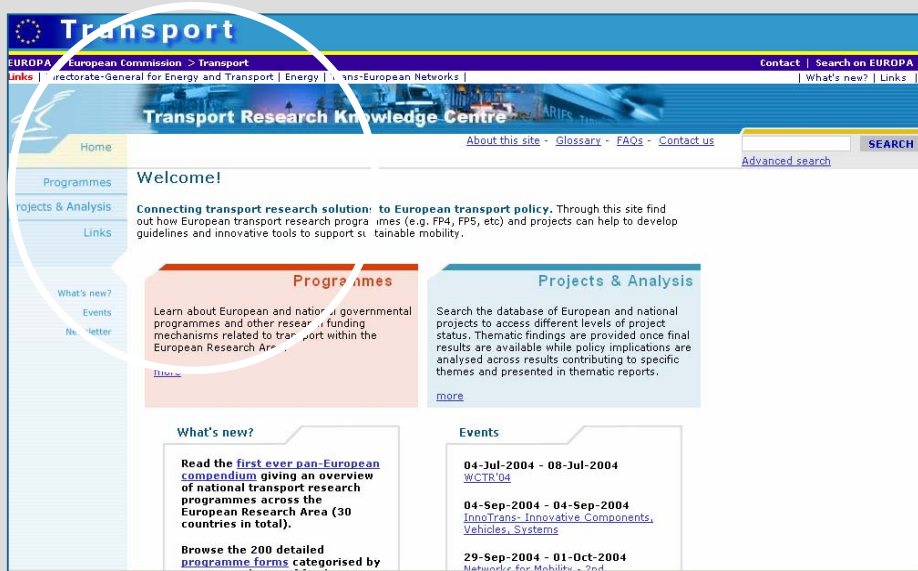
Transport

EUROPA > European Commission > Transport | Contact | Search on EUROPA

Links | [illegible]irectorate-General for Energy and Transport | Energy | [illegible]rans-European Networks | | What's new? | Links |

Transport Research Knowledge Centre

Home

Programmes

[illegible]rojects & Analysis

Links

What's new?

Events

Ne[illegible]letter

About this site - Glossary - FAQs - Contact us

SEARCH

Advanced search

Welcome!

Connecting transport research solutions to European transport policy. Through this site find out how European transport research programmes (e.g. FP4, FP5, etc) and projects can help to develop guidelines and innovative tools to support s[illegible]stainable mobility.

Progra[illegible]es

Learn about European and nation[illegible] governmental programmes and other resear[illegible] funding mechanisms related to transport within the European Research Are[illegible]

more

Projects & Analysis

Search the database of European and national projects to access different levels of project status. Thematic findings are provided once final results are available while policy implications are analysed across results contributing to specific themes and presented in thematic reports.

more

What's new?

Read the first ever pan-European compendium giving an overview of national transport research programmes across the European Research Area (30 countries in total).

Browse the 200 detailed programme forms categorised by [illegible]

Events

04-Jul-2004 - 08-Jul-2004
WCTR'04

04-Sep-2004 - 04-Sep-2004
InnoTrans- Innovative Components, Vehicles, Systems

29-Sep-2004 - 01-Oct-2004
Networks for Mobility - 2nd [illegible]